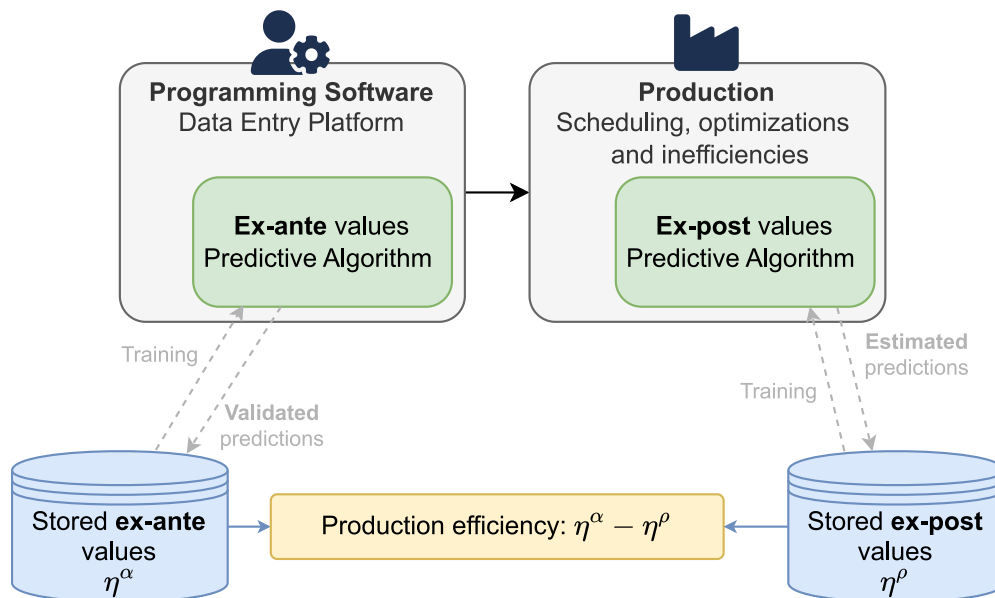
**Programming Software**
Data Entry Platform

**Ex-ante** values
Predictive Algorithm

**Production**
Scheduling, optimizations and inefficiencies

**Ex-post** values
Predictive Algorithm

Training

**Validated** predictions

Training

**Estimated** predictions

Stored **ex-ante** values
$\eta^{\alpha}$

Production efficiency: $\eta^{\alpha} - \eta^{\rho}$

Stored **ex-post** values
$\eta^{\rho}$